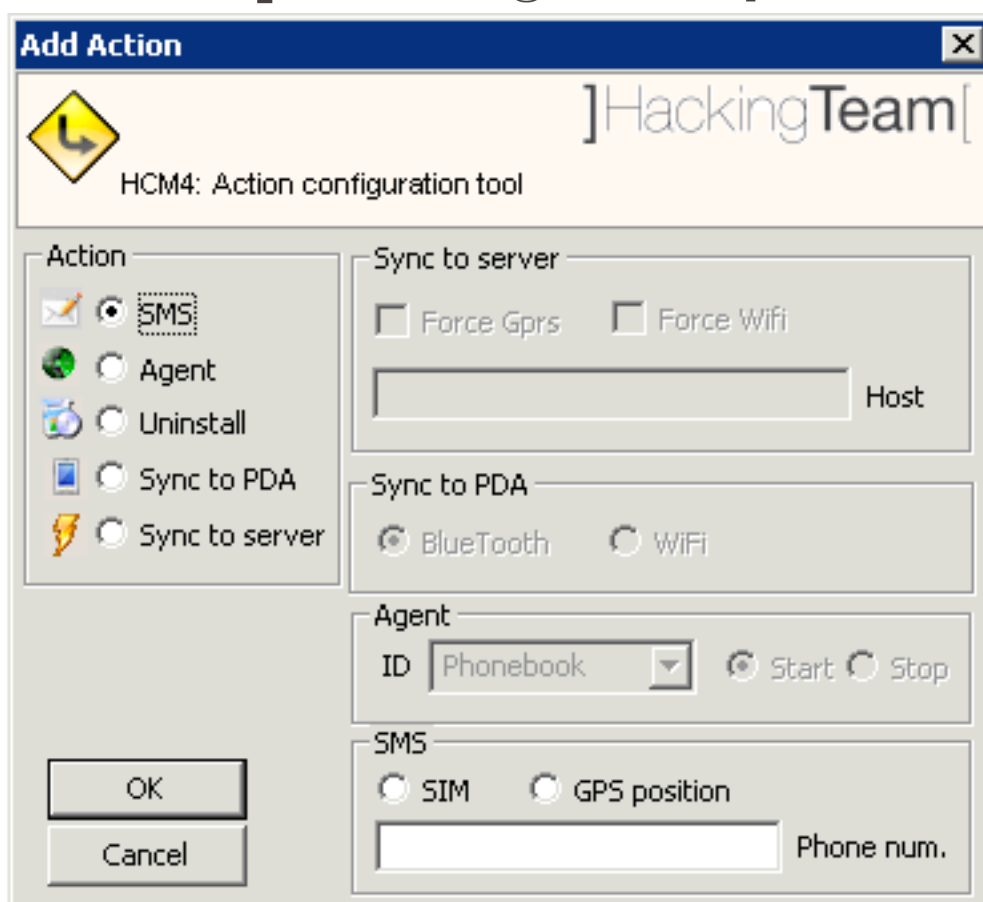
Add Action

]HackingTeam[

HCM4: Action configuration tool

Action
SMS
Agent
Uninstall
Sync to PDA
Sync to server

Sync to server
Force Gprs
Force Wifi
Host

Sync to PDA
BlueTooth
WiFi

Agent
ID Phonebook
Start
Stop

SMS
SIM
GPS position
Phone num.

OK
Cancel